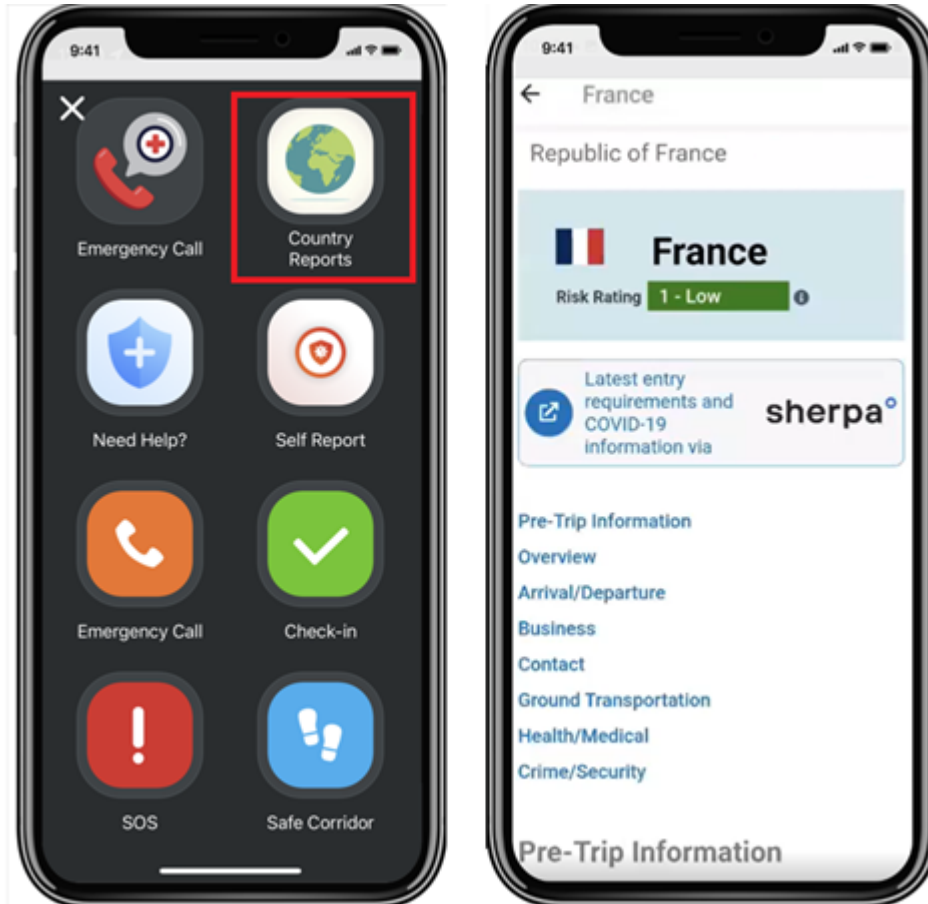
9:41

Emergency Call

Country Reports

Need Help?

Self Report

Emergency Call

Check-in

SOS

Safe Corridor

9:41

France

Republic of France

France

Risk Rating 1 - Low

Latest entry requirements and COVID-19 information via

sherpa°

Pre-Trip Information

Overview

Arrival/Departure

Business

Contact

Ground Transportation

Health/Medical

Crime/Security

Pre-Trip Information